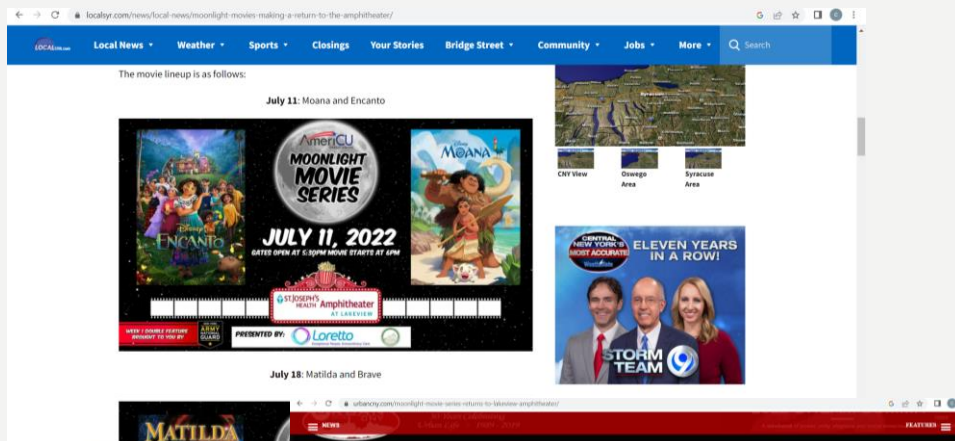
localsyr.com/news/local-news/moonlight-movies-making-a-return-to-the-amphitheater/

LOCALSYR.com Local News Weather Sports Closings Your Stories Bridge Street Community Jobs More Search

The movie lineup is as follows:

**July 11**: Moana and Encanto

AmeriCU MOONLIGHT MOVIE SERIES
JULY 11, 2022
GATES OPEN AT 5:30PM MOVIE STARTS AT 6PM
Disney ENCANTO
Disney MOANA
ST. JOSEPH'S HEALTH Amphitheater AT LAKEVIEW
WEEK 1 DOUBLE FEATURE BROUGHT TO YOU BY
ARMY NATIONAL GUARD
PRESENTED BY: Loretto

**July 18**: Matilda and Brave

MATILDA

CNY View
Oswego Area
Syracuse Area

CENTRAL NEW YORK'S MOST ACCURATE
ELEVEN YEARS IN A ROW!
STORM TEAM 9

urbancny.com/moonlight-movie-series-returns-to-lakeview-amphitheater/
NEWS
FEATURES